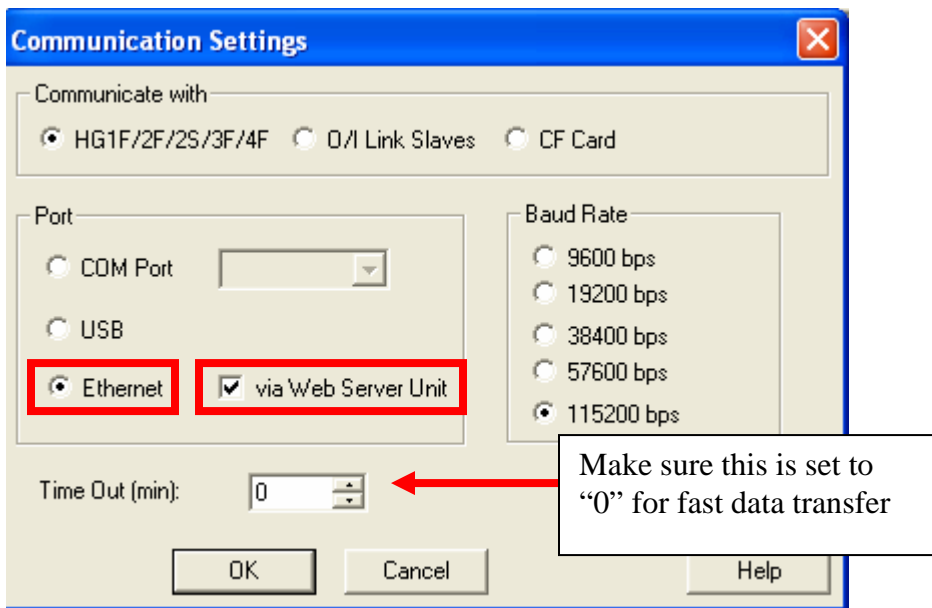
Communication Settings

Communicate with

HG1F/2F/2S/3F/4F

O/I Link Slaves

CF Card

Port

COM Port

USB

Ethernet

via Web Server Unit

Baud Rate

9600 bps

19200 bps

38400 bps

57600 bps

115200 bps

Time Out (min):

0

Make sure this is set to "0" for fast data transfer

OK

Cancel

Help